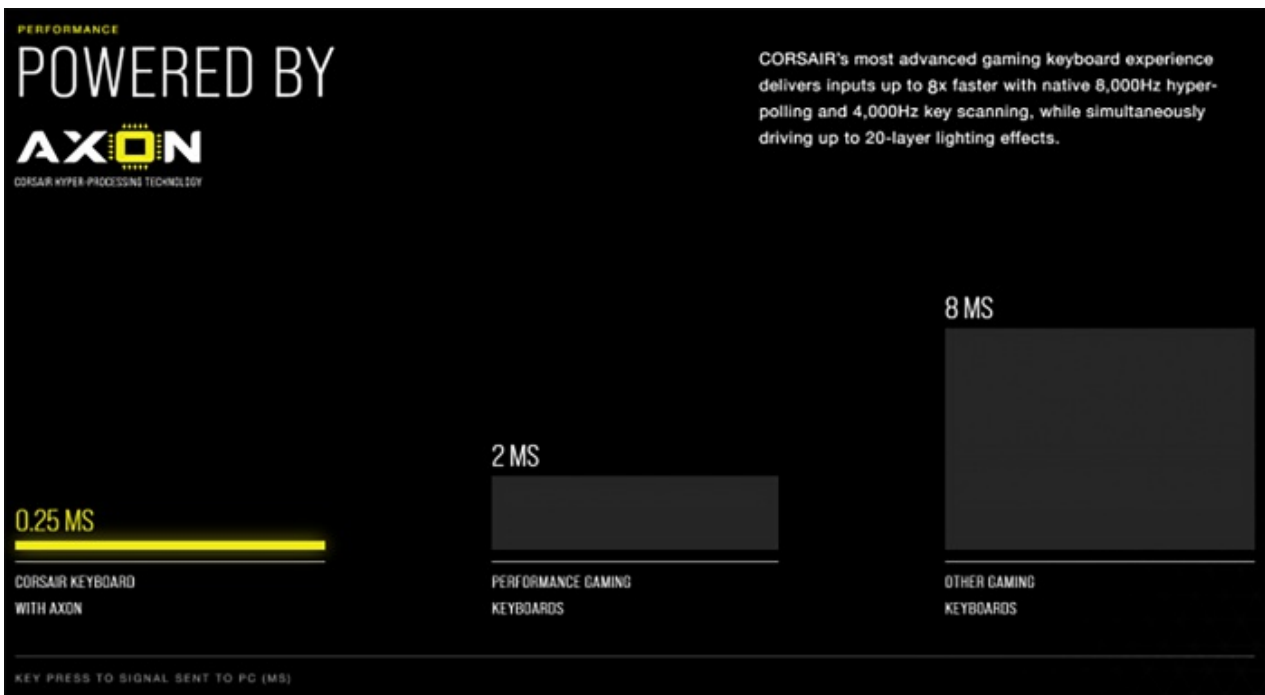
PERFORMANCE

POWERED BY

AXON

CORSAIR HYPER-PROCESSING TECHNOLOGY

CORSAIR's most advanced gaming keyboard experience delivers inputs up to 8x faster with native 8,000Hz hyper-polling and 4,000Hz key scanning, while simultaneously driving up to 20-layer lighting effects.

0.25 MS

CORSAIR KEYBOARD WITH AXON

2 MS

PERFORMANCE GAMING KEYBOARDS

8 MS

OTHER GAMING KEYBOARDS

KEY PRESS TO SIGNAL SENT TO PC (MS)